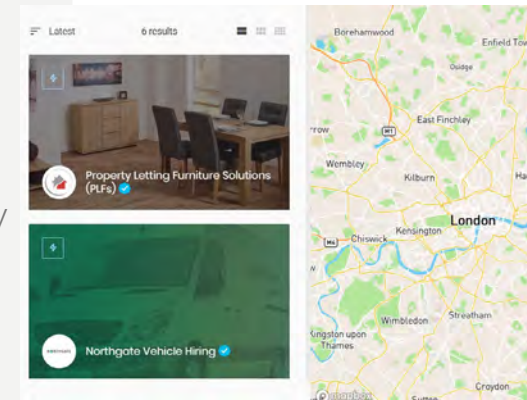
Latest

6 results

Property Letting Furniture Solutions (PLFs)

Northgate Vehicle Hiring

Borehamwood

Enfield Tow

Oakwood

East Finchley

rrow

M1

Wembley

Kilburn

London

M4

Chiswick

Kensington

Wimbledon

Streatham

Kingston upon Thames

Croydon

Sutton

mapbox